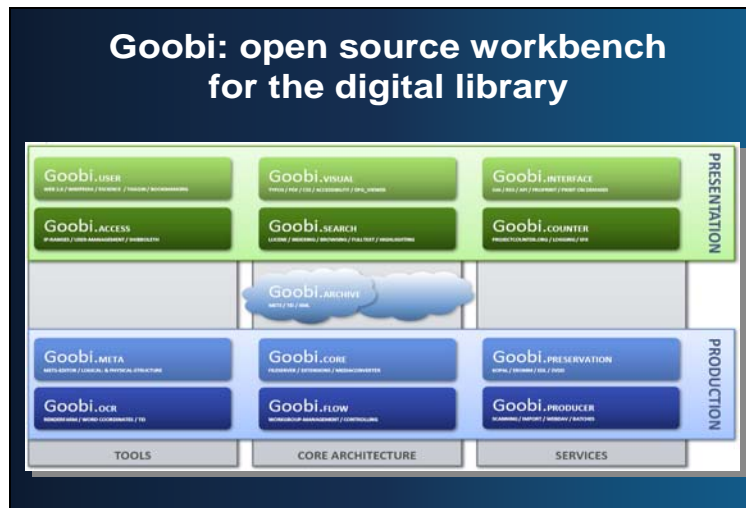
Goobi: open source workbench for the digital library

Goobi.USER
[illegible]

Goobi.VISUAL
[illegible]

Goobi.INTERFACE
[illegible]

Goobi.ACCESS
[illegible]

Goobi.SEARCH
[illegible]

Goobi.COUNTER
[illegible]

PRESENTATION

Goobi.ARCHIVE
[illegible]

Goobi.META
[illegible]

Goobi.CORE
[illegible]

Goobi.PRESERVATION
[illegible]

Goobi.OCR
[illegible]

Goobi.FLOW
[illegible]

Goobi.PRODUCER
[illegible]

PRODUCTION

TOOLS

CORE ARCHITECTURE

SERVICES